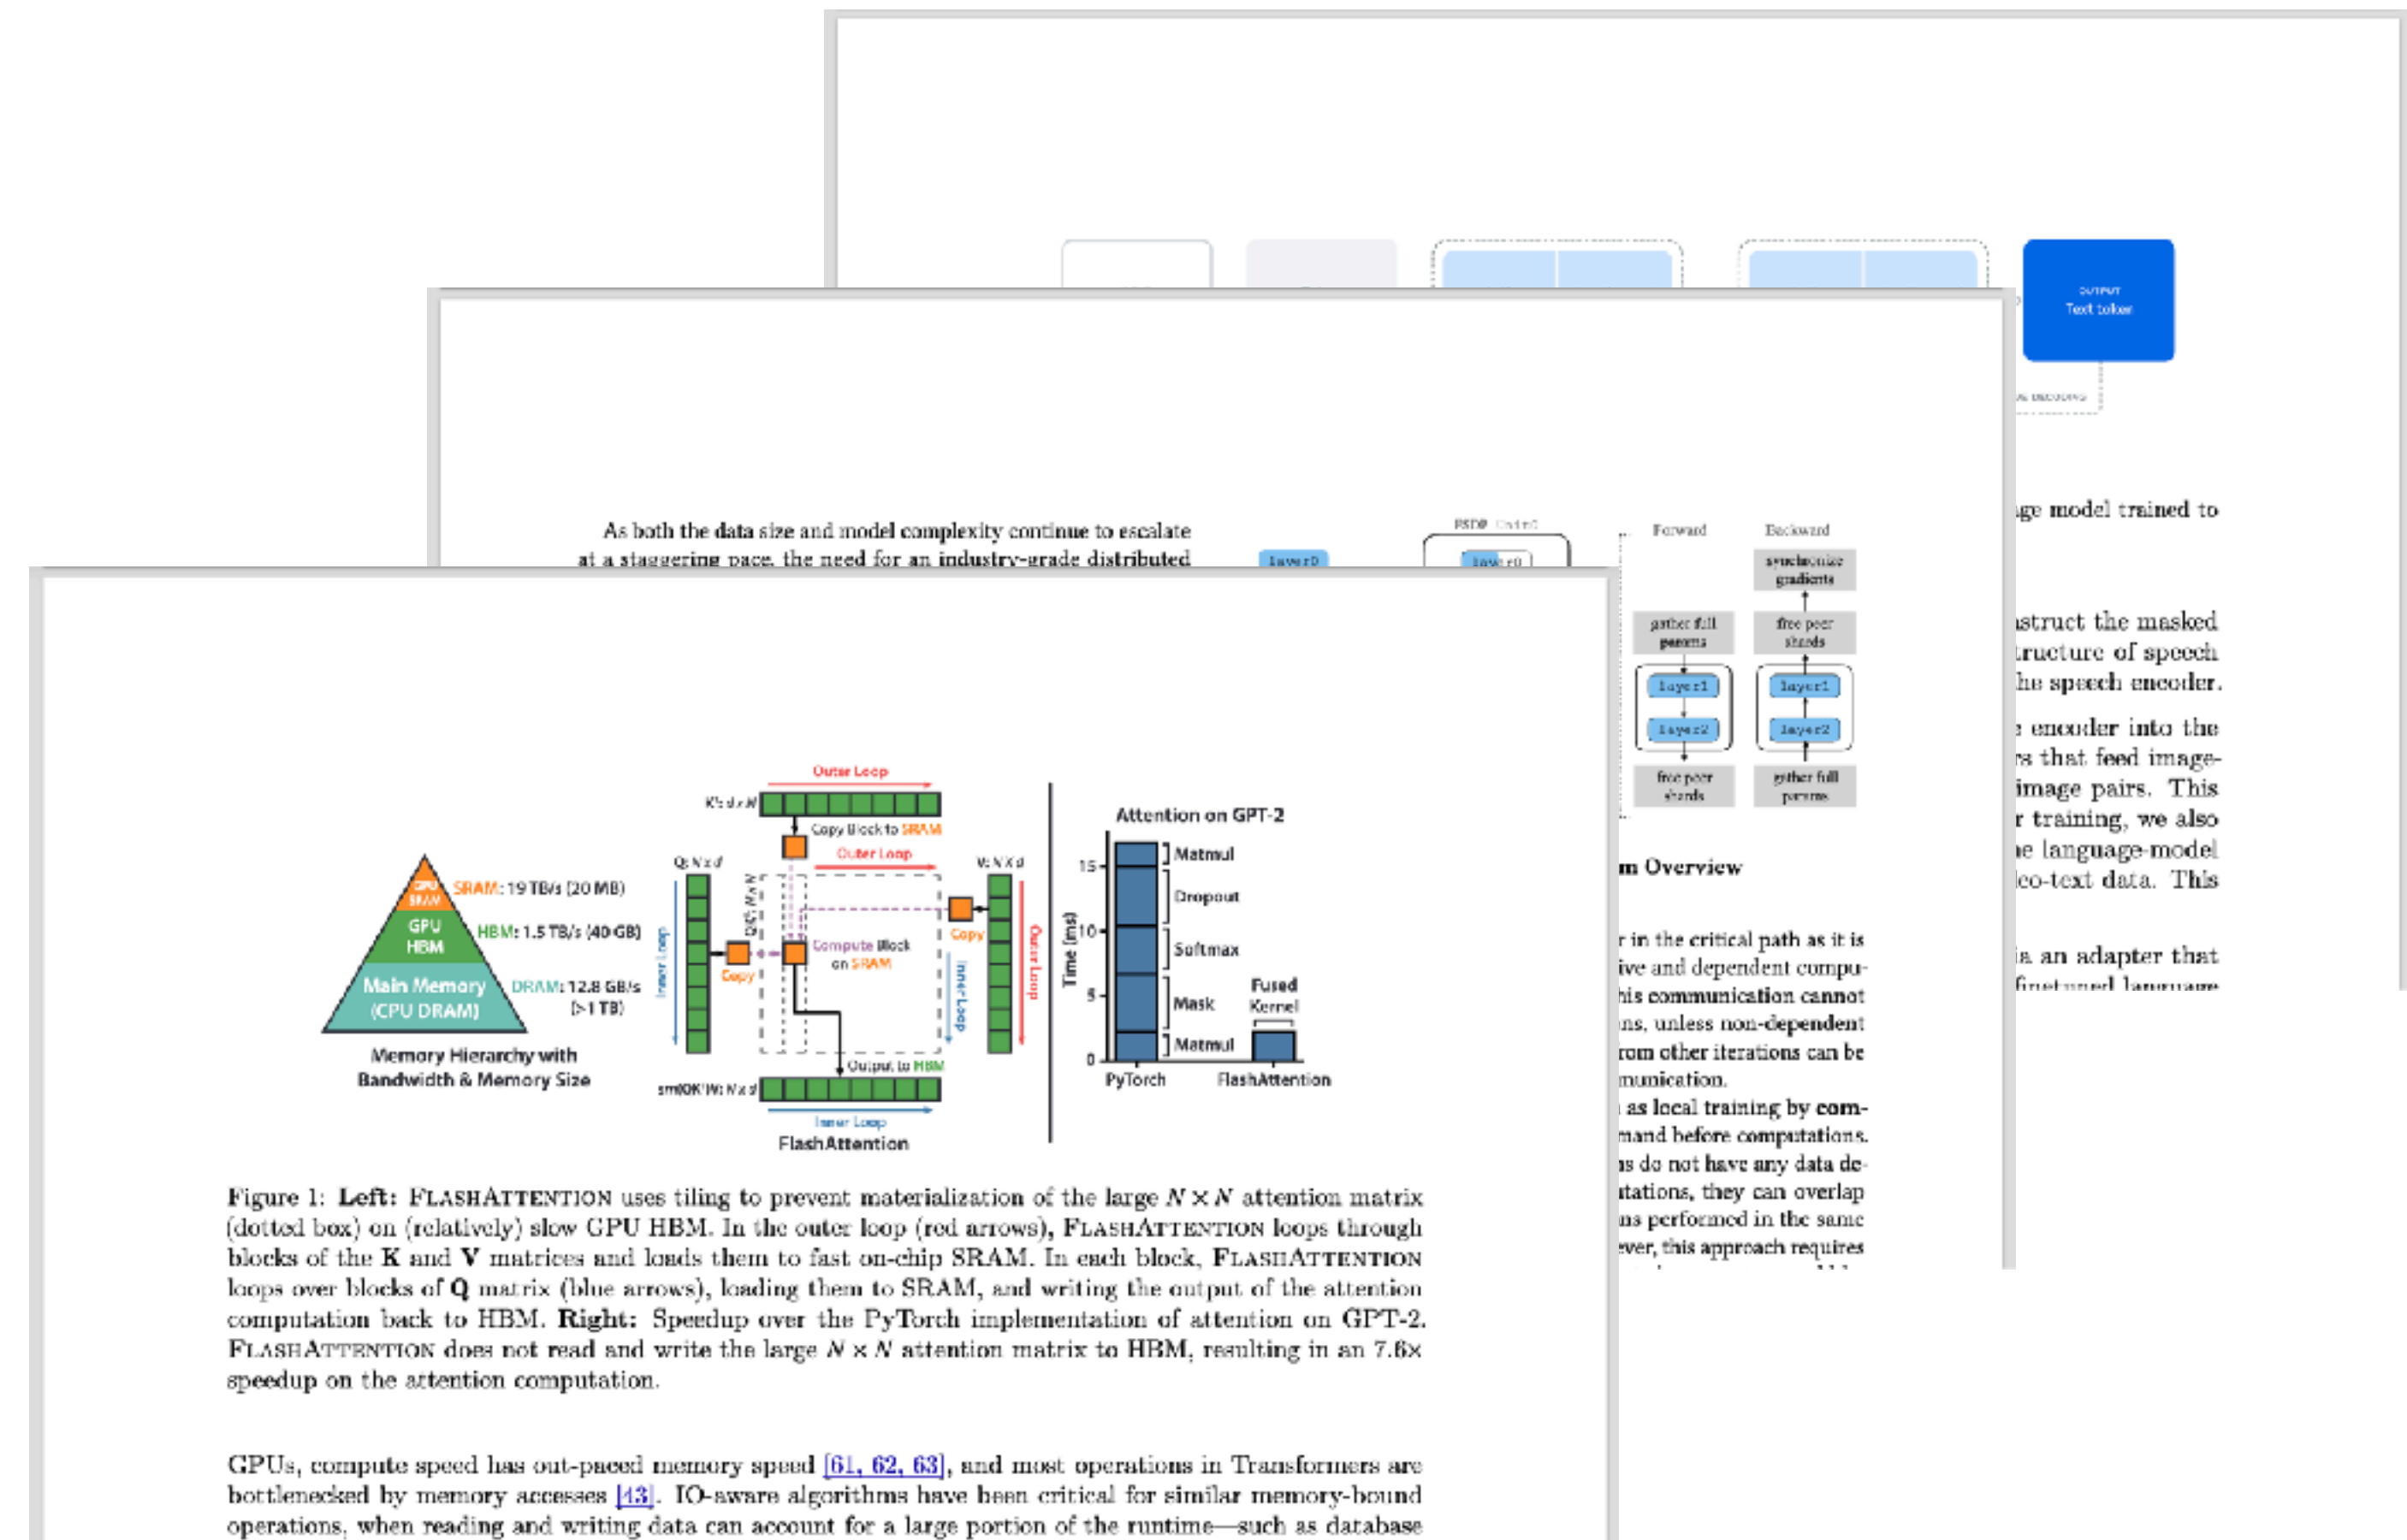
OUTPUT
Text token

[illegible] DECODING

ge model trained to

struct the masked
ructure of speech
he speech encoder.
encoder into the
s that feed image-
image pairs. This
r training, we also
e language-model
eo-text data. This
s an adapter that
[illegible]

As both the data size and model complexity continue to escalate at a staggering pace, the need for an industry-grade distributed

layer0

FSDP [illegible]

layer0

Forward

Backward

synchronize gradients

gather full params

free peer shards

layer1

layer2

layer1

layer2

free peer shards

gather full params

m Overview

r in the critical path as it is
ive and dependent compu-
his communication cannot
ns, unless non-dependent
rom other iterations can be
munication.
as local training by com-
mand before computations.
s do not have any data de-
tations, they can overlap
ns performed in the same
ever, this approach requires

Outer Loop

K$^T$: d x N

Copy Block to SRAM

Outer Loop

Q: N x d

V: N x d

GPU SRAM

SRAM: 19 TB/s (20 MB)

GPU HBM

HBM: 1.5 TB/s (40 GB)

Main Memory (CPU DRAM)

DRAM: 12.8 GB/s (>1 TB)

Memory Hierarchy with Bandwidth & Memory Size

Inner Loop

Copy

QK$^T$: N x N

Compute Block on SRAM

Copy

Inner Loop

Outer Loop

Output to HBM

sm(QK$^T$)V: N x d

Inner Loop

FlashAttention

Attention on GPT-2

Matmul

Dropout

Softmax

Mask

Matmul

Fused Kernel

Time (ms)

15

10

5

0

PyTorch

FlashAttention

Figure 1: **Left:** FlashAttention uses tiling to prevent materialization of the large $N \times N$ attention matrix (dotted box) on (relatively) slow GPU HBM. In the outer loop (red arrows), FlashAttention loops through blocks of the **K** and **V** matrices and loads them to fast on-chip SRAM. In each block, FlashAttention loops over blocks of **Q** matrix (blue arrows), loading them to SRAM, and writing the output of the attention computation back to HBM. **Right:** Speedup over the PyTorch implementation of attention on GPT-2. FlashAttention does not read and write the large $N \times N$ attention matrix to HBM, resulting in an 7.6× speedup on the attention computation.

GPUs, compute speed has out-paced memory speed [61, 62, 63], and most operations in Transformers are bottlenecked by memory accesses [43]. IO-aware algorithms have been critical for similar memory-bound operations, when reading and writing data can account for a large portion of the runtime—such as database